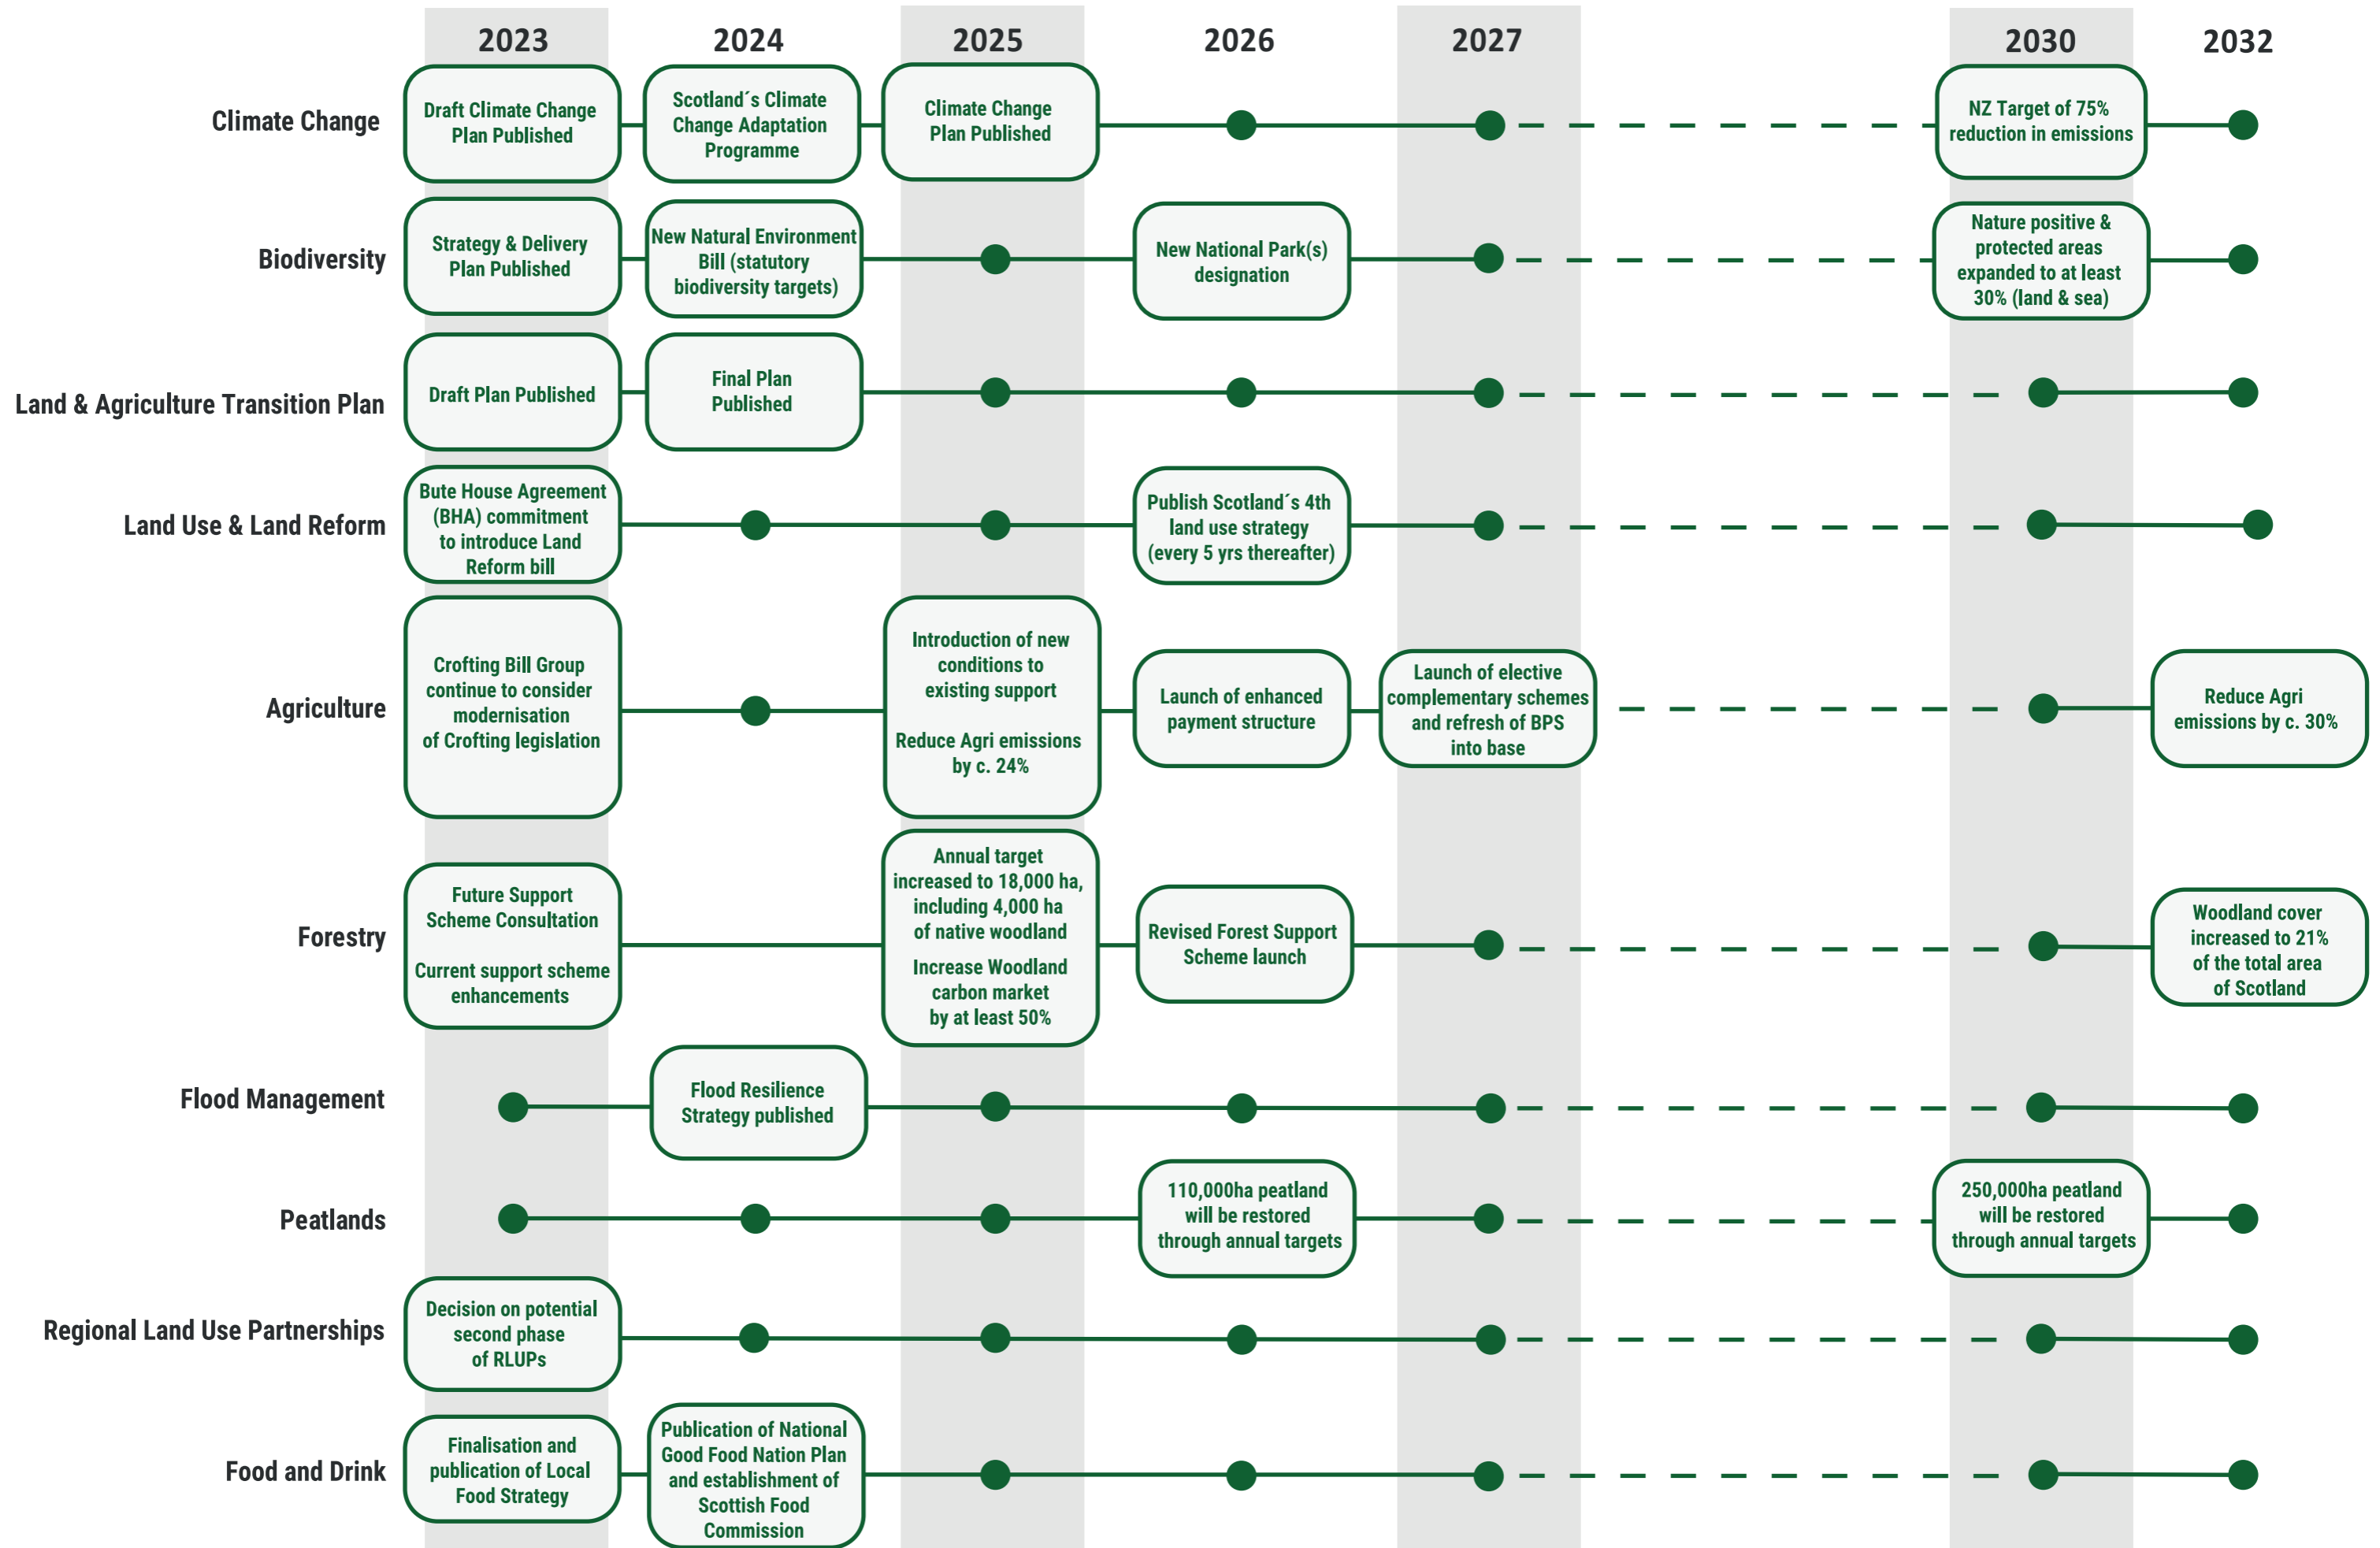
| | 2023 | 2024 | 2025 | 2026 | 2027 | 2030 | 2032 |
|---|---|---|---|---|---|---|---|
| Climate Change | Draft Climate Change Plan Published | Scotland´s Climate Change Adaptation Programme | Climate Change Plan Published | | | NZ Target of 75% reduction in emissions | |
| Biodiversity | Strategy & Delivery Plan Published | New Natural Environment Bill (statutory biodiversity targets) | | New National Park(s) designation | | Nature positive & protected areas expanded to at least 30% (land & sea) | |
| Land & Agriculture Transition Plan | Draft Plan Published | Final Plan Published | | | | | |
| Land Use & Land Reform | Bute House Agreement (BHA) commitment to introduce Land Reform bill | | | Publish Scotland´s 4th land use strategy (every 5 yrs thereafter) | | | |
| Agriculture | Crofting Bill Group continue to consider modernisation of Crofting legislation | | Introduction of new conditions to existing support<br>Reduce Agri emissions by c. 24% | Launch of enhanced payment structure | Launch of elective complementary schemes and refresh of BPS into base | | Reduce Agri emissions by c. 30% |
| Forestry | Future Support Scheme Consultation<br>Current support scheme enhancements | | Annual target increased to 18,000 ha, including 4,000 ha of native woodland<br>Increase Woodland carbon market by at least 50% | Revised Forest Support Scheme launch | | | Woodland cover increased to 21% of the total area of Scotland |
| Flood Management | | Flood Resilience Strategy published | | | | | |
| Peatlands | | | | 110,000ha peatland will be restored through annual targets | | 250,000ha peatland will be restored through annual targets | |
| Regional Land Use Partnerships | Decision on potential second phase of RLUPs | | | | | | |
| Food and Drink | Finalisation and publication of Local Food Strategy | Publication of National Good Food Nation Plan and establishment of Scottish Food Commission | | | | | |